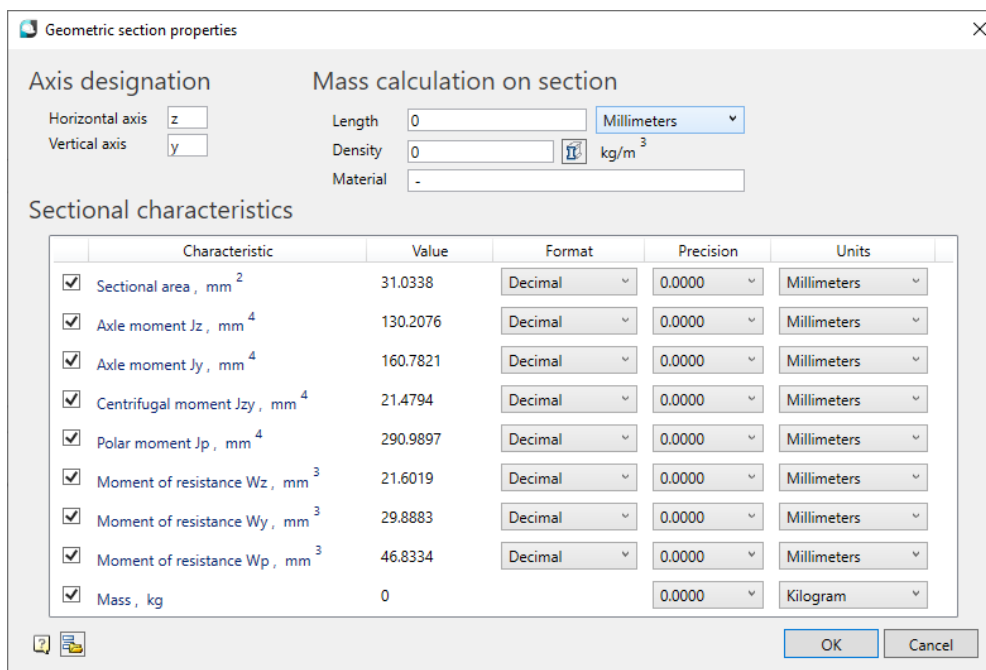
Geometric section properties

Axis designation

Horizontal axis z
Vertical axis y

Mass calculation on section

Length 0 Millimeters
Density 0 kg/m$^3$
Material -

Sectional characteristics

| | Characteristic | Value | Format | Precision | Units |
|---|---|---|---|---|---|
| ☑ | Sectional area , mm$^2$ | 31.0338 | Decimal | 0.0000 | Millimeters |
| ☑ | Axle moment Jz , mm$^4$ | 130.2076 | Decimal | 0.0000 | Millimeters |
| ☑ | Axle moment Jy , mm$^4$ | 160.7821 | Decimal | 0.0000 | Millimeters |
| ☑ | Centrifugal moment Jzy , mm$^4$ | 21.4794 | Decimal | 0.0000 | Millimeters |
| ☑ | Polar moment Jp , mm$^4$ | 290.9897 | Decimal | 0.0000 | Millimeters |
| ☑ | Moment of resistance Wz , mm$^3$ | 21.6019 | Decimal | 0.0000 | Millimeters |
| ☑ | Moment of resistance Wy , mm$^3$ | 29.8883 | Decimal | 0.0000 | Millimeters |
| ☑ | Moment of resistance Wp , mm$^3$ | 46.8334 | Decimal | 0.0000 | Millimeters |
| ☑ | Mass , kg | 0 | | 0.0000 | Kilogram |

OK Cancel